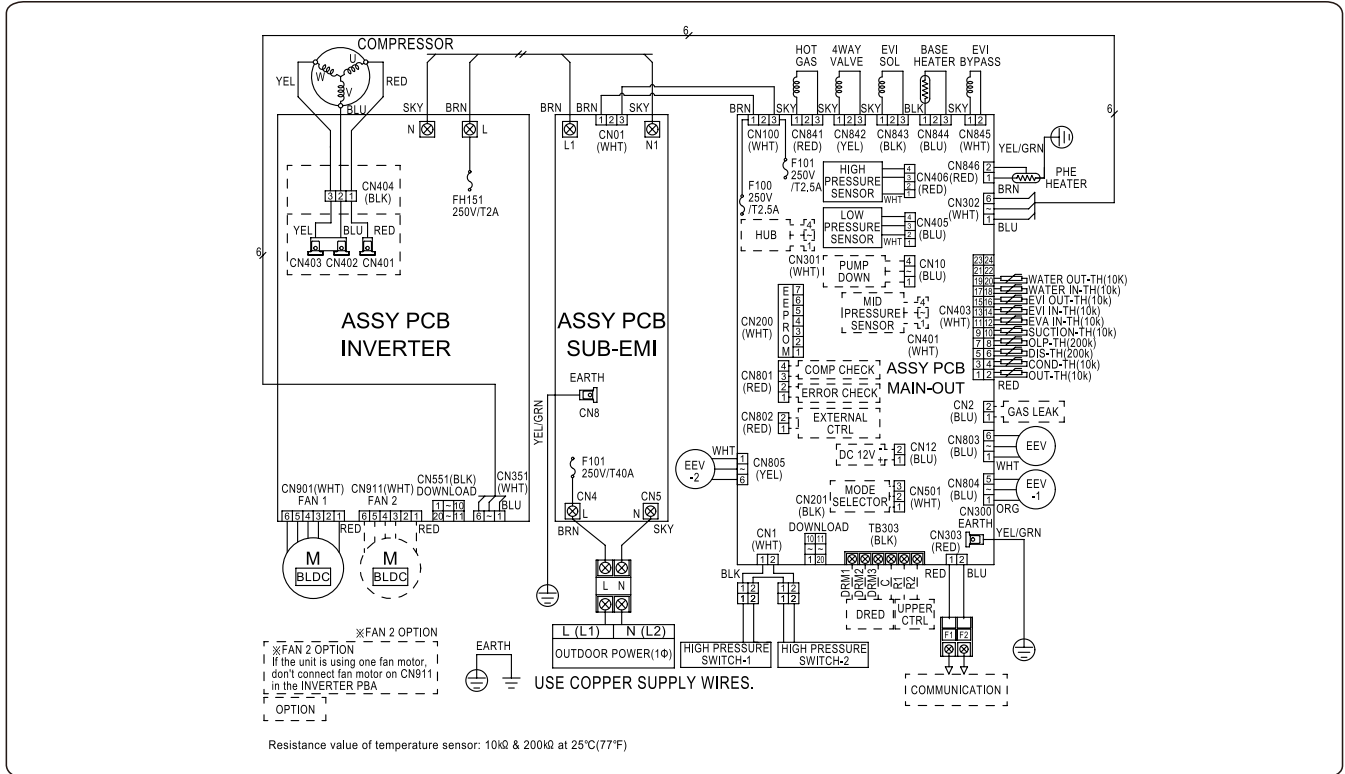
COMPRESSOR
6
U
W
V
YEL
RED
BLU
SKY
BRN
N
L
FH151
250V/T2A
CN404
(BLK)
3 2 1
YEL
BLU
RED
CN403 CN402 CN401
6
ASSY PCB
INVERTER
BRN
BRN
SKY
1 2 3
L1
CN01
(WHT)
N1
ASSY PCB
SUB-EMI
EARTH
CN8
YEL/GRN
F101
250V/T40A
CN4
L
CN5
N
BRN
SKY
L N
L (L1)
N (L2)
OUTDOOR POWER(1Φ)
HOT GAS
4WAY VALVE
EVI SOL
BASE HEATER
EVI BYPASS
BRN
1 2 3
SKY
1 2 3
SKY
1 2 3
SKY
1 2 3
BLK
1 2 3
SKY
1 2
CN100
(WHT)
CN841
(RED)
CN842
(YEL)
CN843
(BLK)
CN844
(BLU)
CN845
(WHT)
6
F101
250V
/T2.5A
F100
250V
/T2.5A
HIGH PRESSURE SENSOR
WHT
4
3
2
1
CN406(RED)
LOW PRESSURE SENSOR
WHT
4
3
2
1
CN405
(BLU)
HUB
4
1
CN301
(WHT)
PUMP DOWN
4
1
CN10
(BLU)
MID PRESSURE SENSOR
4
1
CN401
(WHT)
CN200
(WHT)
E E P R O M
7
6
5
4
3
2
1
CN801
(RED)
4
3
2
1
COMP CHECK
ERROR CHECK
ASSY PCB
MAIN-OUT
CN802
(RED)
2
1
EXTERNAL CTRL
YEL/GRN
PHE HEATER
CN846
2
1
BRN
CN302
(WHT)
6
~
1
BLU
23 24
21 22
19 20
17 18
15 16
13 14
11 12
9 10
7 8
5 6
3 4
1 2
CN403
(WHT)
WATER OUT-TH(10K)
WATER IN-TH(10k)
EVI OUT-TH(10k)
EVI IN-TH(10k)
EVA IN-TH(10k)
SUCTION-TH(10k)
OLP-TH(200k)
DIS-TH(200k)
COND-TH(10k)
OUT-TH(10k)
RED
CN2
(BLU)
2
1
GAS LEAK
CN803
(BLU)
6
~
1
EEV
WHT
CN804
(BLU)
5
~
1
EEV
-1
ORG
DC 12V
2
1
CN12
(BLU)
EEV
-2
WHT
1
~
6
CN805
(YEL)
MODE SELECTOR
3
2
1
CN501
(WHT)
CN201
(BLK)
CN1
(WHT)
1 2
DOWNLOAD
10 11
1 20
TB303
(BLK)
CN300
EARTH
CN303
(RED)
1 2
YEL/GRN
RED
BLU
DRM1
DRM2
DRM3
C
R1
R2
DRED
UPPER CTRL
BLK
1 2
1 2
1 2
1 2
HIGH PRESSURE SWITCH-1
HIGH PRESSURE SWITCH-2
F1 F2
COMMUNICATION
CN901(WHT)
FAN 1
6 5 4 3 2 1
RED
CN911(WHT)
FAN 2
6 5 4 3 2 1
RED
CN551(BLK)
DOWNLOAD
1 ~ 10
20 ~ 11
CN351
(WHT)
6 ~ 1
BLU
M
BLDC
M
BLDC
※FAN 2 OPTION
※FAN 2 OPTION
If the unit is using one fan motor, don't connect fan motor on CN911 in the INVERTER PBA
OPTION
EARTH
USE COPPER SUPPLY WIRES.
Resistance value of temperature sensor: 10kΩ & 200kΩ at 25℃(77°F)